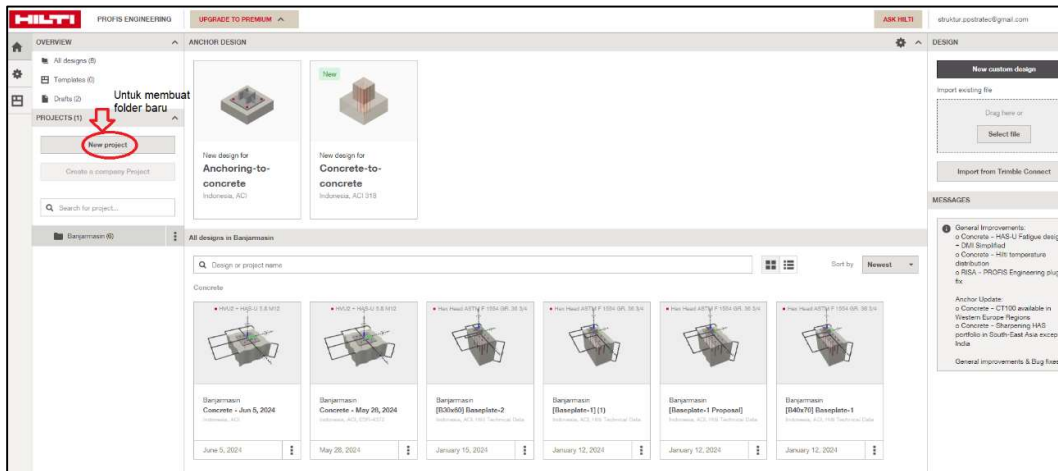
HILTI PROFIS ENGINEERING UPGRADE TO PREMIUM ASK HILTI struktur.ppstratec@gmail.com

OVERVIEW
All designs (8)
Templates (0)
Drafts (2)
Untuk membuat folder baru
PROJECTS (1)
New project
Create a company Project
Search for project...
Banjarmasin (6)

ANCHOR DESIGN

New design for
Anchoring-to-concrete
Indonesia, ACI

New
New design for
Concrete-to-concrete
Indonesia, ACI 318

All designs in Banjarmasin
Design or project name
Sort by Newest
Concrete

HVU2 + HAS-U 5.8 M12
Banjarmasin
Concrete - Jun 5, 2024
Indonesia, ACI
June 5, 2024

HVU2 + HAS-U 5.8 M12
Banjarmasin
Concrete - May 28, 2024
Indonesia, ACI, ESR-4072
May 28, 2024

Hex Head ASTM F 1554 GR. 36 3/4
Banjarmasin
[B30x60] Baseplate-2
Indonesia, ACI, Hilti Technical Data
January 15, 2024

Hex Head ASTM F 1554 GR. 36 3/4
Banjarmasin
[Baseplate-1] (1)
Indonesia, ACI, Hilti Technical Data
January 12, 2024

Hex Head ASTM F 1554 GR. 36 3/4
Banjarmasin
[Baseplate-1 Proposal]
Indonesia, ACI, Hilti Technical Data
January 12, 2024

Hex Head ASTM F 1554 GR. 36 3/4
Banjarmasin
[B40x70] Baseplate-1
Indonesia, ACI, Hilti Technical Data
January 12, 2024

DESIGN
New custom design
Import existing file
Drag here or
Select file
Import from Trimble Connect

MESSAGES
General Improvements:
o Concrete - HAS-U Fatigue desig
- DMI Simplified
o Concrete - Hilti temperature distribution
o RISA - PROFIS Engineering plug fix

Anchor Update:
o Concrete - CT100 available in Western Europe Regions
o Concrete - Sharpening HAS portfolio in South-East Asia excep India

General improvements & Bug fixes